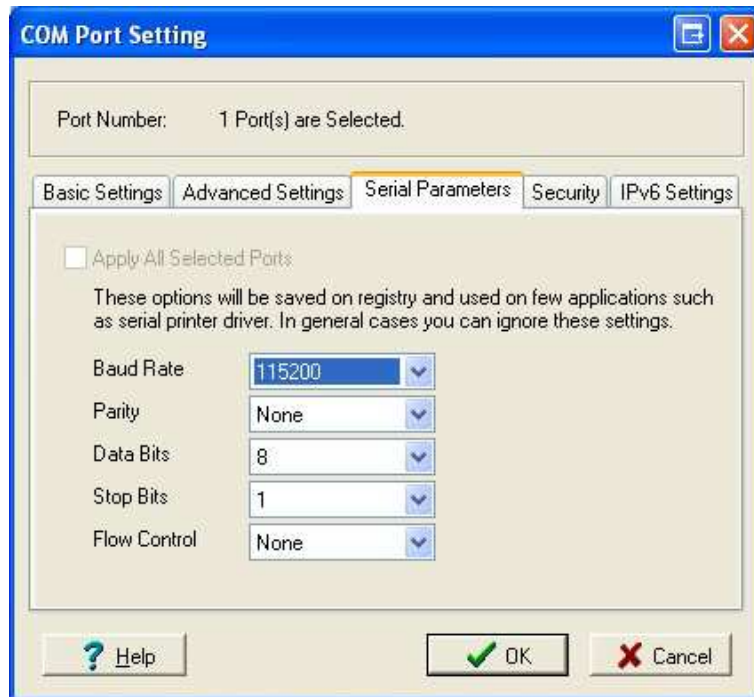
COM Port Setting

Port Number: 1 Port(s) are Selected.

Basic Settings | Advanced Settings | Serial Parameters | Security | IPv6 Settings

Apply All Selected Ports

These options will be saved on registry and used on few applications such as serial printer driver. In general cases you can ignore these settings.

Baud Rate 115200
Parity None
Data Bits 8
Stop Bits 1
Flow Control None

Help OK Cancel